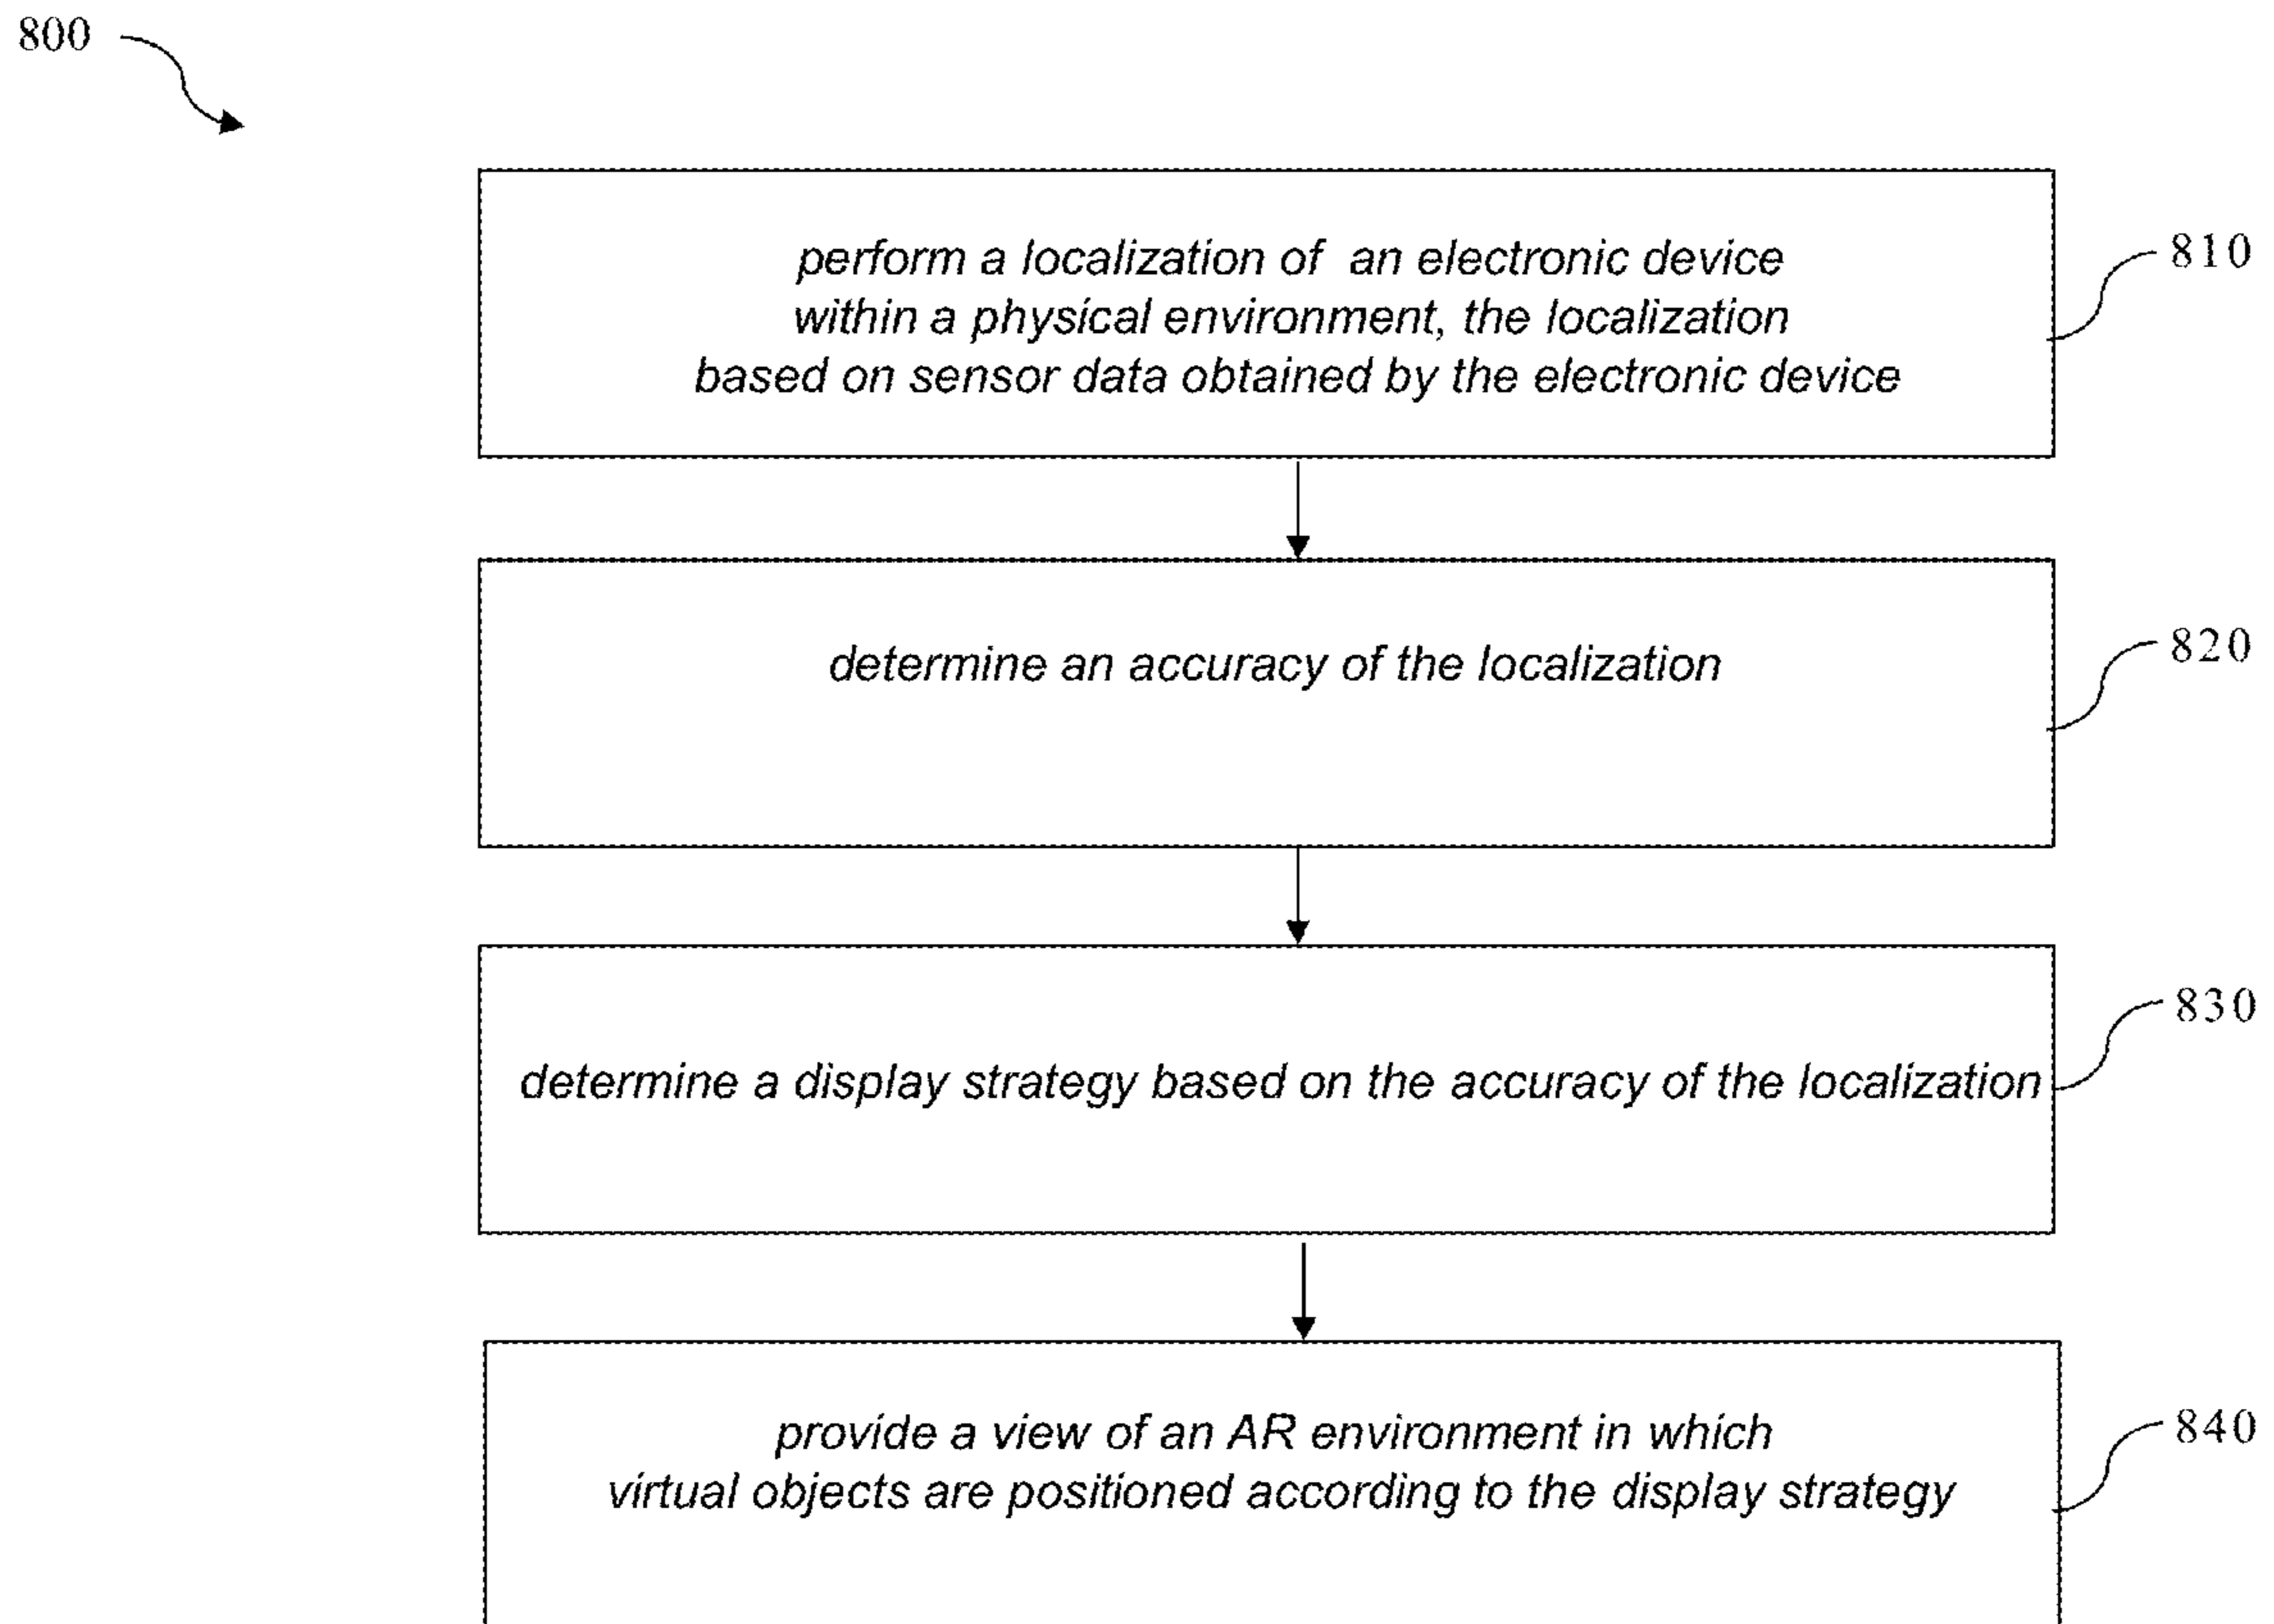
800

perform a localization of an electronic device within a physical environment, the localization based on sensor data obtained by the electronic device

810

determine an accuracy of the localization

820

determine a display strategy based on the accuracy of the localization

830

provide a view of an AR environment in which virtual objects are positioned according to the display strategy

840